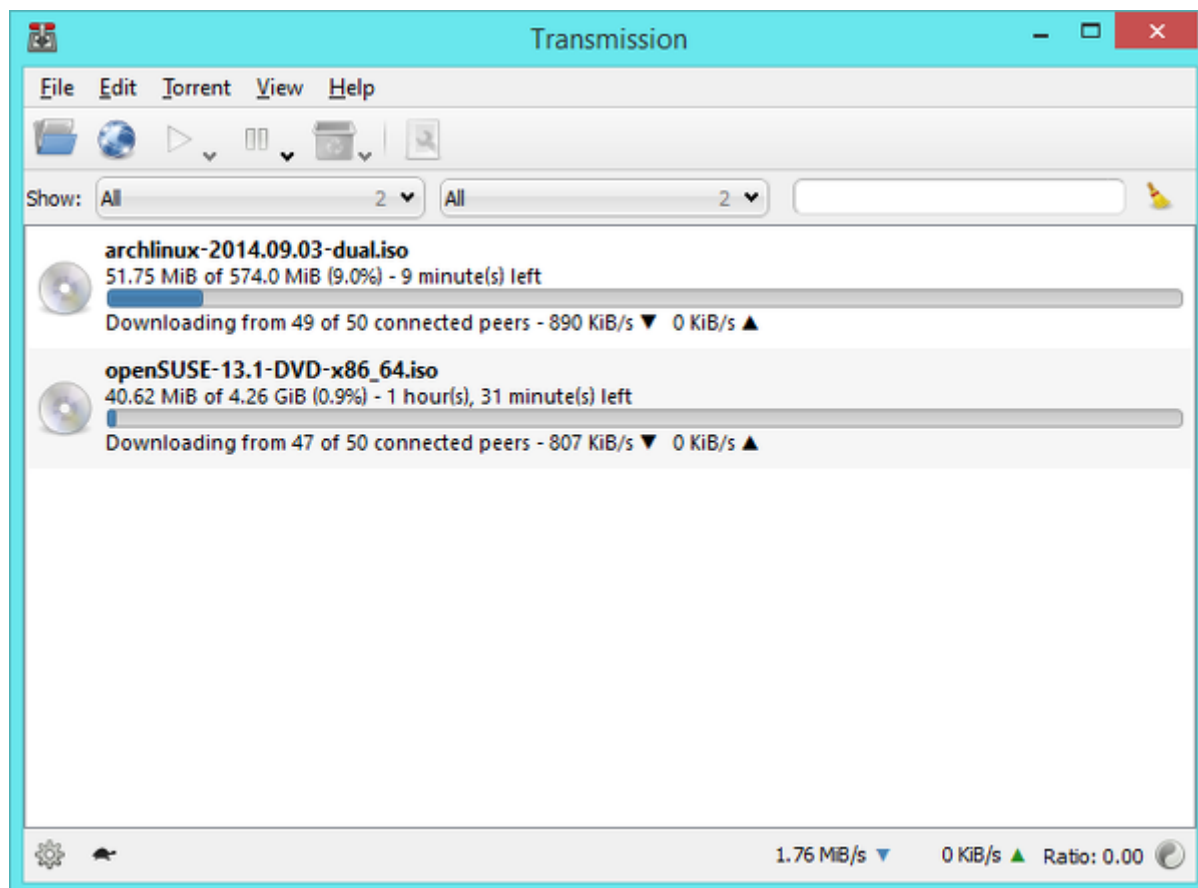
Transmission

File Edit Torrent View Help

Show: All 2 All 2

archlinux-2014.09.03-dual.iso
51.75 MiB of 574.0 MiB (9.0%) - 9 minute(s) left
Downloading from 49 of 50 connected peers - 890 KiB/s ▼ 0 KiB/s ▲

openSUSE-13.1-DVD-x86_64.iso
40.62 MiB of 4.26 GiB (0.9%) - 1 hour(s), 31 minute(s) left
Downloading from 47 of 50 connected peers - 807 KiB/s ▼ 0 KiB/s ▲

1.76 MiB/s ▼ 0 KiB/s ▲ Ratio: 0.00